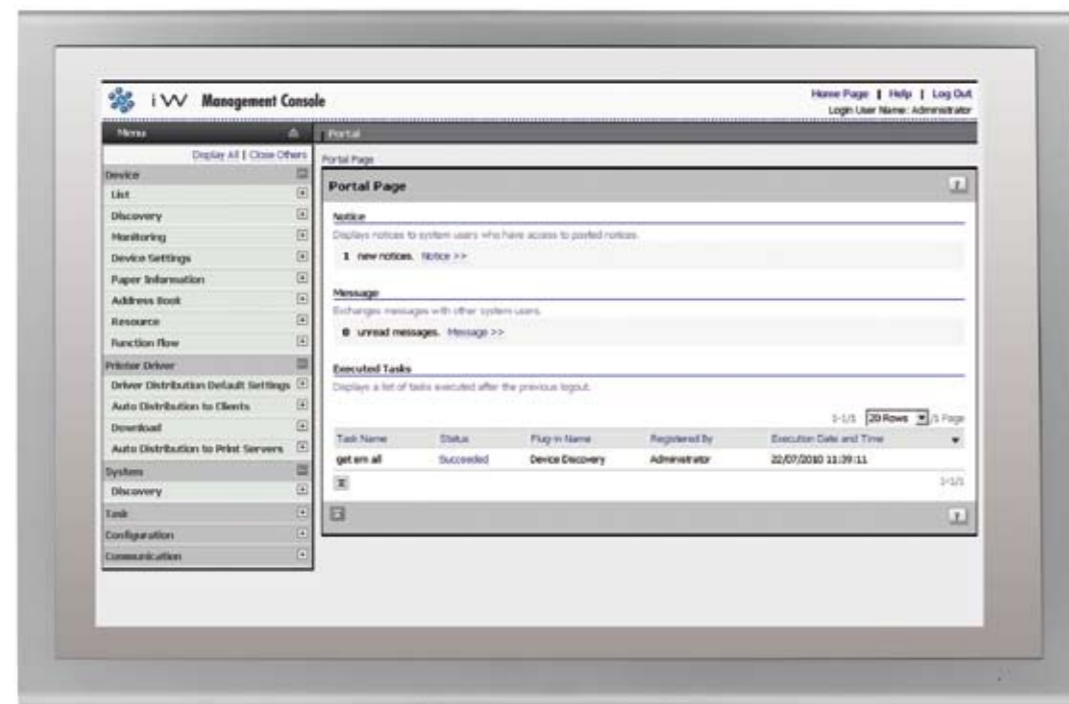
iW Management Console

Home Page | Help | Log Out
Login User Name: Administrator

Menu

Display All | Close Others

Device
List
Discovery
Monitoring
Device Settings
Paper Information
Address Book
Resource
Function flow
Printer Driver
Driver Distribution Default Settings
Auto Distribution to Clients
Download
Auto Distribution to Print Servers
System
Discovery
Task
Configuration
Communication

Portal

Portal Page

Portal Page

Notice
Displays notices to system users who have access to posted notices.
1 new notices. Notice >>

Message
Exchanges messages with other system users.
0 unread messages. Message >>

Executed Tasks
Displays a list of tasks executed after the previous logout.

1-1/1 20 Rows /1 Page

| Task Name | Status | Plug-in Name | Registered By | Execution Date and Time |
|---|---|---|---|---|
| get em all | Succeeded | Device Discovery | Administrator | 22/07/2010 11:39:11 |

1-1/1